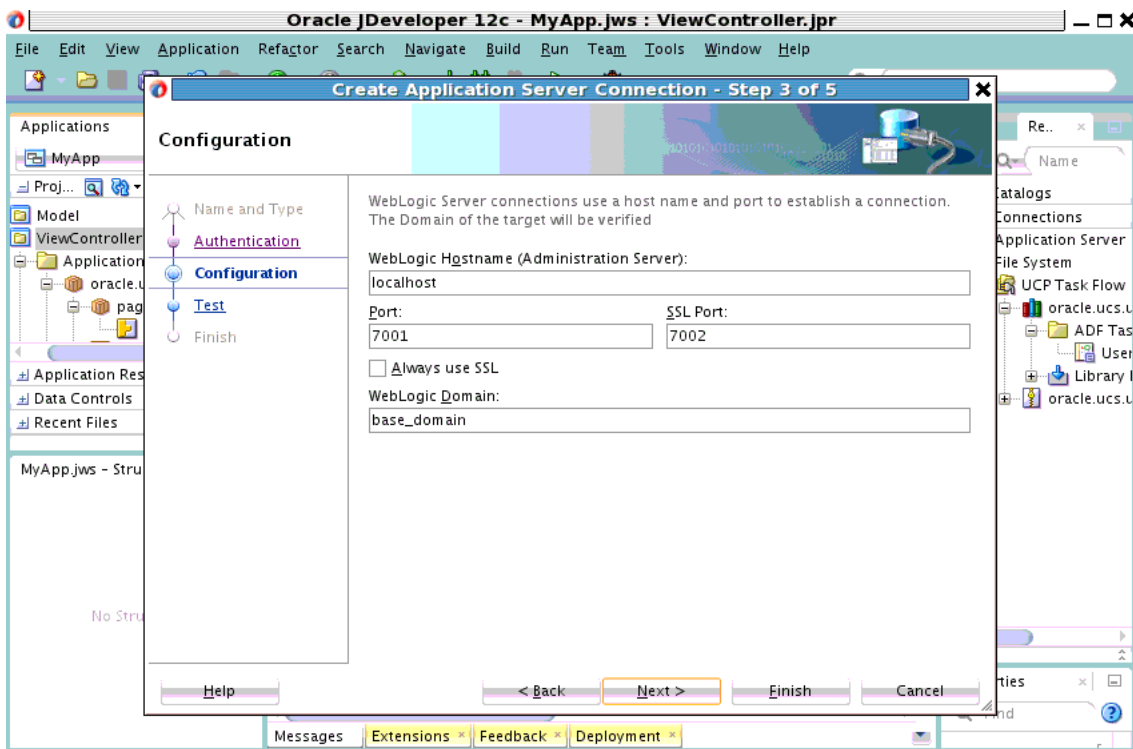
Oracle JDeveloper 12c - MyApp.jws : ViewController.jpr

File Edit View Application Refactor Search Navigate Build Run Team Tools Window Help

Applications

MyApp

Proj...

Model

ViewController

Application

oracle.u

pag

Application Res

Data Controls

Recent Files

MyApp.jws - Stru

No Stru

Create Application Server Connection - Step 3 of 5

Configuration

Name and Type

Authentication

Configuration

Test

Finish

WebLogic Server connections use a host name and port to establish a connection. The Domain of the target will be verified

WebLogic Hostname (Administration Server):

localhost

Port:

7001

SSL Port:

7002

Always use SSL

WebLogic Domain:

base_domain

Help

< Back

Next >

Finish

Cancel

Re..

Name

Catalogs

Connections

Application Server

File System

UCP Task Flow

oracle.ucs.u

ADF Tas

User

Library

oracle.ucs.u

rties

Find

Messages

Extensions

Feedback

Deployment